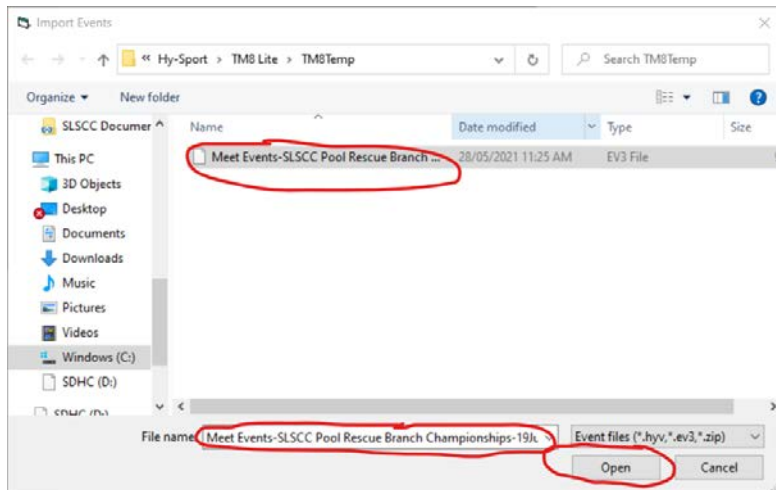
Import Events

« Hy-Sport > TM8 Lite > TM8Temp

Search TM8Temp

Organize ▾ New folder

SLSCC Documer

This PC

3D Objects

Desktop

Documents

Downloads

Music

Pictures

Videos

Windows (C:)

SDHC (D:)

SDHC (D:)

| Name | Date modified | Type | Size |
|---|---|---|---|
| Meet Events-SLSCC Pool Rescue Branch ... | 28/05/2021 11:25 AM | EV3 File | |

File name: Meet Events-SLSCC Pool Rescue Branch Championships-19Ju

Event files (*.hyv,*.ev3,*.zip)

Open

Cancel